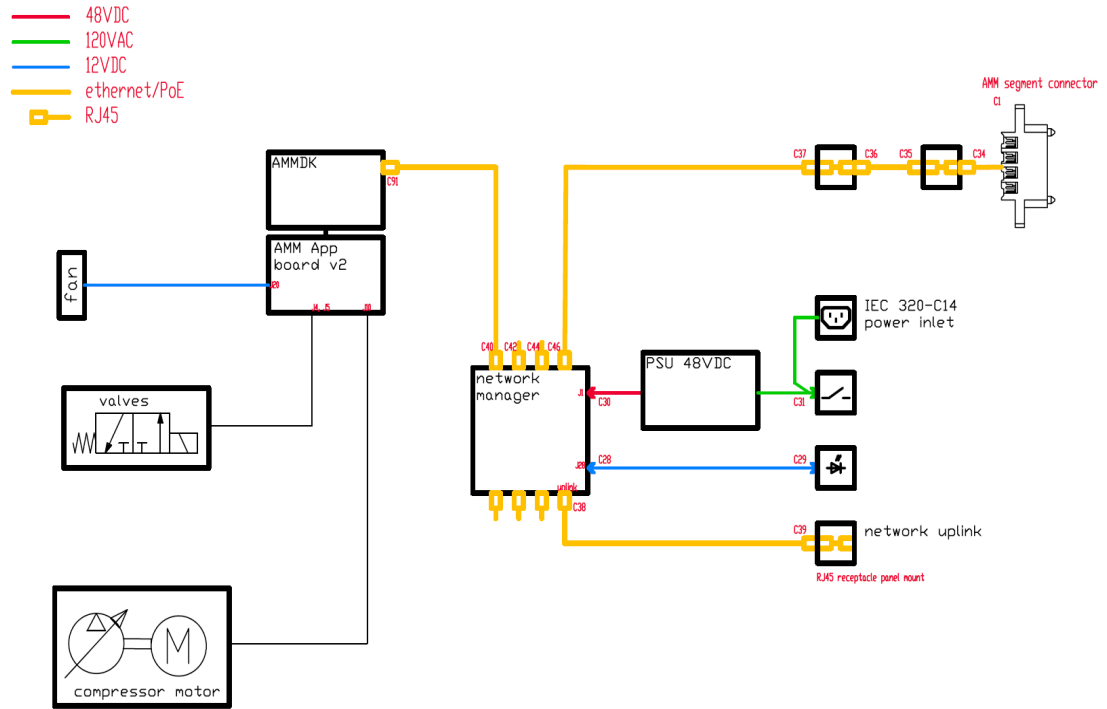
48VDC
120VAC
12VDC
ethernet/PoE
RJ45

AMM segment connector
C1

AMMDK
C91

AMM App board v2
J20
J4 J5
J10

fan

valves

compressor motor

C37 C36 C35 C34

IEC 320-C14 power inlet

C40 C42 C44 C46

network manager
J1
C30
PSU 48VDC
C31

J20
C28
C29

uplink
C38

C39
network uplink
RJ45 receptacle panel mount